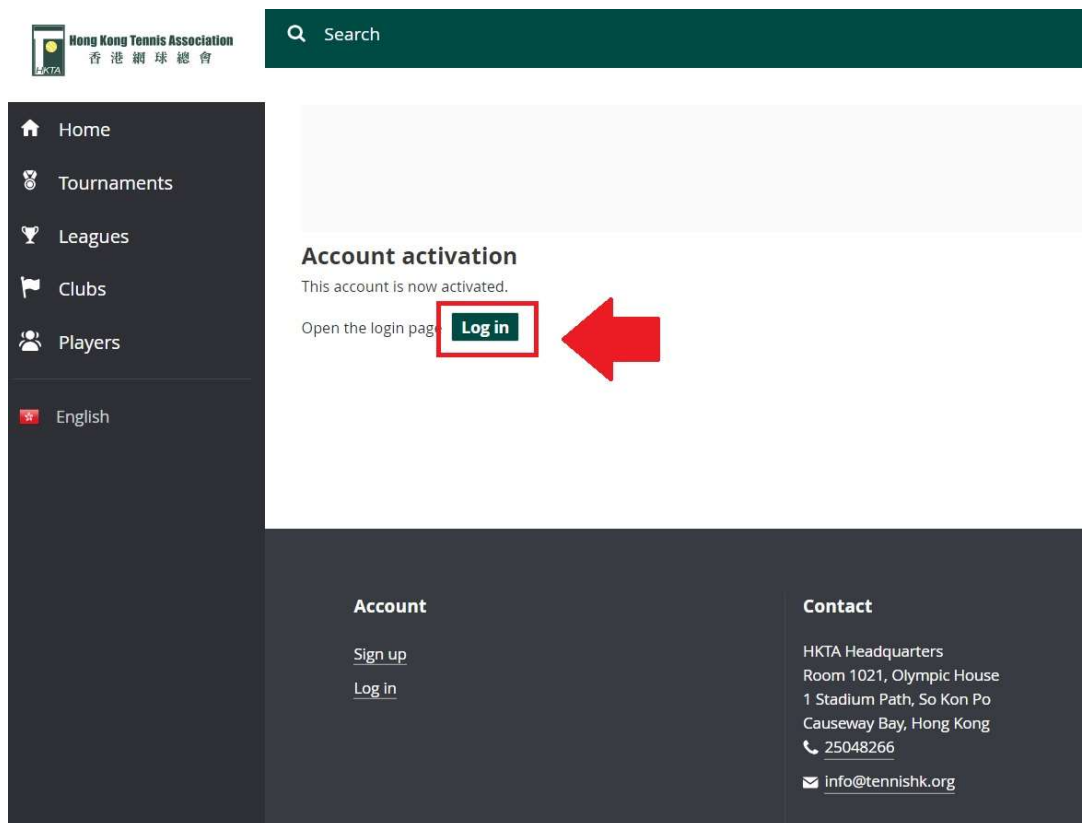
HKTA Hong Kong Tennis Association 香港網球總會

Search

Home

Tournaments

Leagues

Clubs

Players

English

Account activation

This account is now activated.

Open the login page Log in

Account

Sign up

Log in

Contact

HKTA Headquarters
Room 1021, Olympic House
1 Stadium Path, So Kon Po
Causeway Bay, Hong Kong

25048266

info@tennishk.org